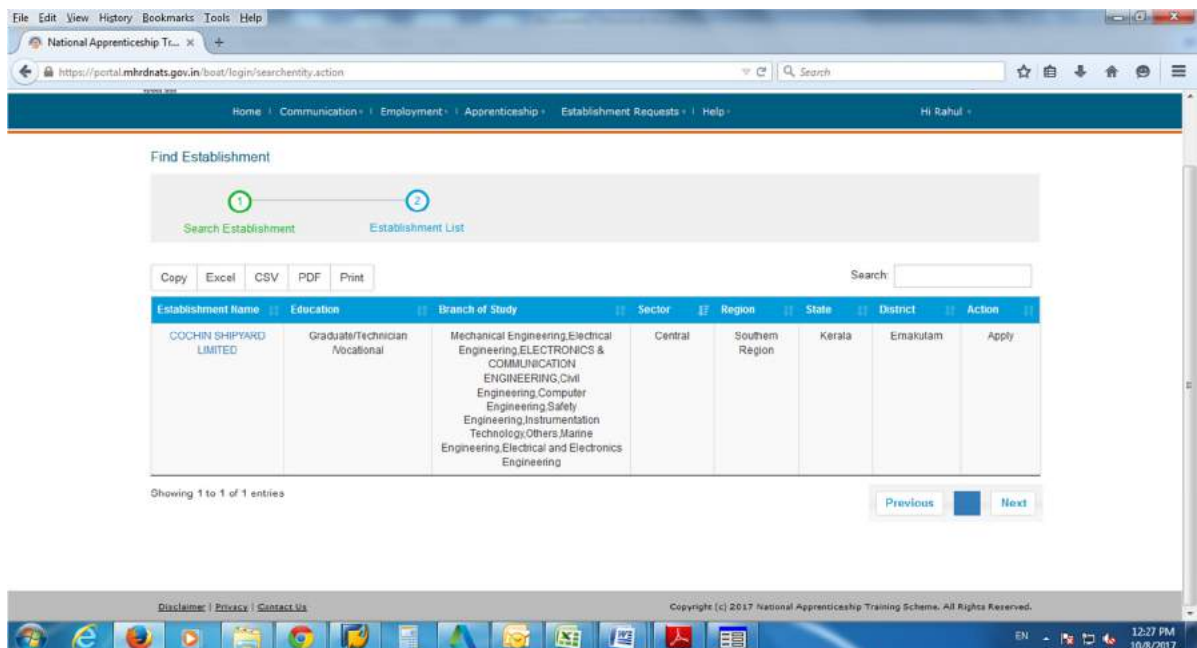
File Edit View History Bookmarks Tools Help

National Apprenticeship Tr... ×

https://portal.mhrdnats.gov.in/boat/login/searchentity.action

Search

Home | Communication | Employment | Apprenticeship | Establishment Requests | Help | Hi Rahul

Find Establishment

1 Search Establishment

2 Establishment List

Copy Excel CSV PDF Print

Search:

| Establishment Name | Education | Branch of Study | Sector | Region | State | District | Action |
|---|---|---|---|---|---|---|---|
| COCHIN SHIPYARD LIMITED | Graduate/Technician /Vocational | Mechanical Engineering,Electrical Engineering,ELECTRONICS & COMMUNICATION ENGINEERING,Civil Engineering,Computer Engineering,Safety Engineering,Instrumentation Technology,Others,Marine Engineering,Electrical and Electronics Engineering | Central | Southern Region | Kerala | Ernakulam | Apply |

Showing 1 to 1 of 1 entries

Previous Next

Disclaimer | Privacy | Contact Us

Copyright (c) 2017 National Apprenticeship Training Scheme. All Rights Reserved.

EN 12:27 PM 10/8/2017